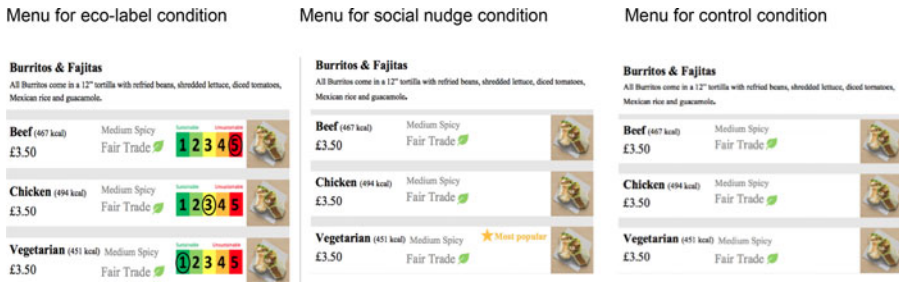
Menu for eco-label condition

Burritos & Fajitas
All Burritos come in a 12" tortilla with refried beans, shredded lettuce, diced tomatoes, Mexican rice and guacamole.

Beef (467 kcal)
£3.50
Medium Spicy
Fair Trade
Sustainable Unsustainable
1 2 3 4 5

Chicken (494 kcal)
£3.50
Medium Spicy
Fair Trade
1 2 3 4 5

Vegetarian (451 kcal)
£3.50
Medium Spicy
Fair Trade
Sustainable Unsustainable
1 2 3 4 5

Menu for social nudge condition

Burritos & Fajitas
All Burritos come in a 12" tortilla with refried beans, shredded lettuce, diced tomatoes, Mexican rice and guacamole.

Beef (467 kcal)
£3.50
Medium Spicy
Fair Trade

Chicken (494 kcal)
£3.50
Medium Spicy
Fair Trade

Vegetarian (451 kcal)
£3.50
Medium Spicy
Fair Trade
Most popular

Menu for control condition

Burritos & Fajitas
All Burritos come in a 12" tortilla with refried beans, shredded lettuce, diced tomatoes, Mexican rice and guacamole.

Beef (467 kcal)
£3.50
Medium Spicy
Fair Trade

Chicken (494 kcal)
£3.50
Medium Spicy
Fair Trade

Vegetarian (451 kcal)
£3.50
Medium Spicy
Fair Trade